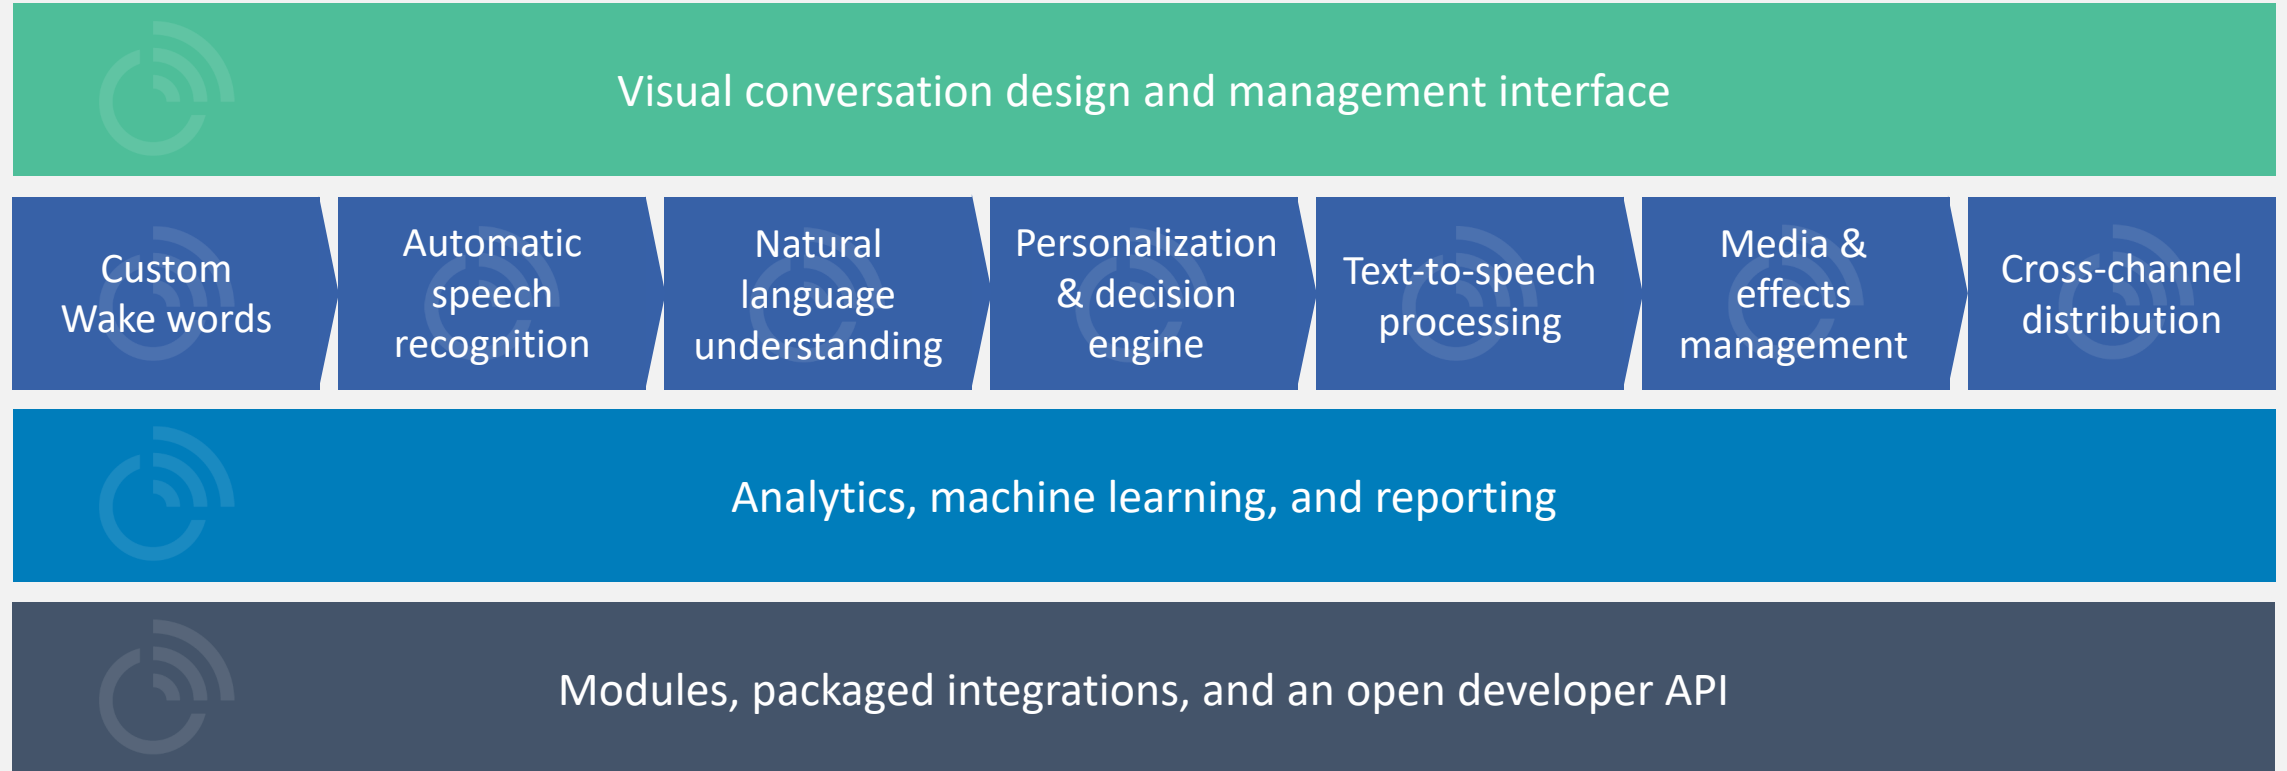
Visual conversation design and management interface

Custom Wake words

Automatic speech recognition

Natural language understanding

Personalization & decision engine

Text-to-speech processing

Media & effects management

Cross-channel distribution

Analytics, machine learning, and reporting

Modules, packaged integrations, and an open developer API